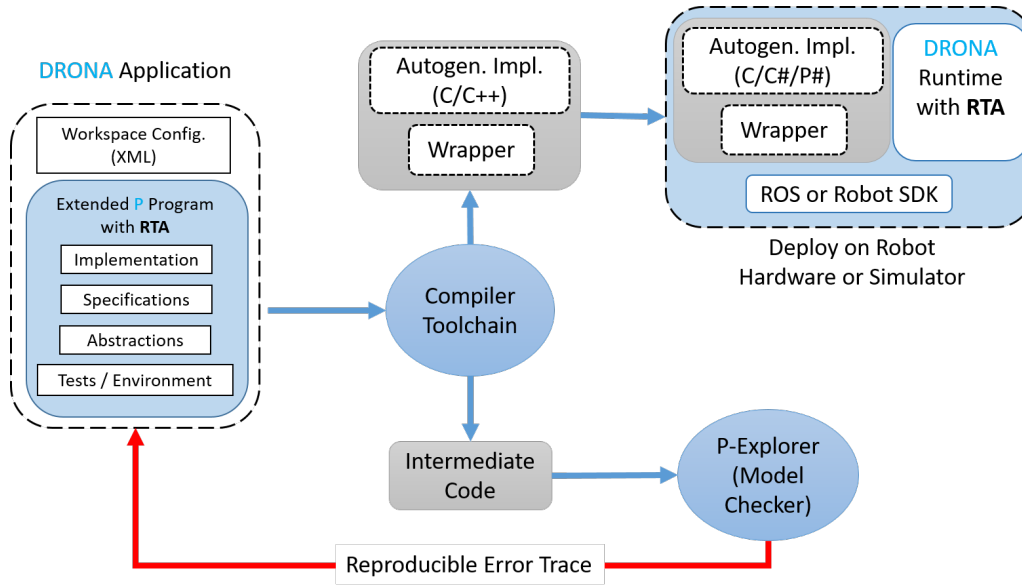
DRONA Application

Workspace Config. (XML)

Extended P Program with **RTA**

Implementation

Specifications

Abstractions

Tests / Environment

Autogen. Impl. (C/C++)

Wrapper

Compiler Toolchain

Intermediate Code

Autogen. Impl. (C/C#/P#)

Wrapper

DRONA Runtime with **RTA**

ROS or Robot SDK

Deploy on Robot Hardware or Simulator

P-Explorer (Model Checker)

Reproducible Error Trace